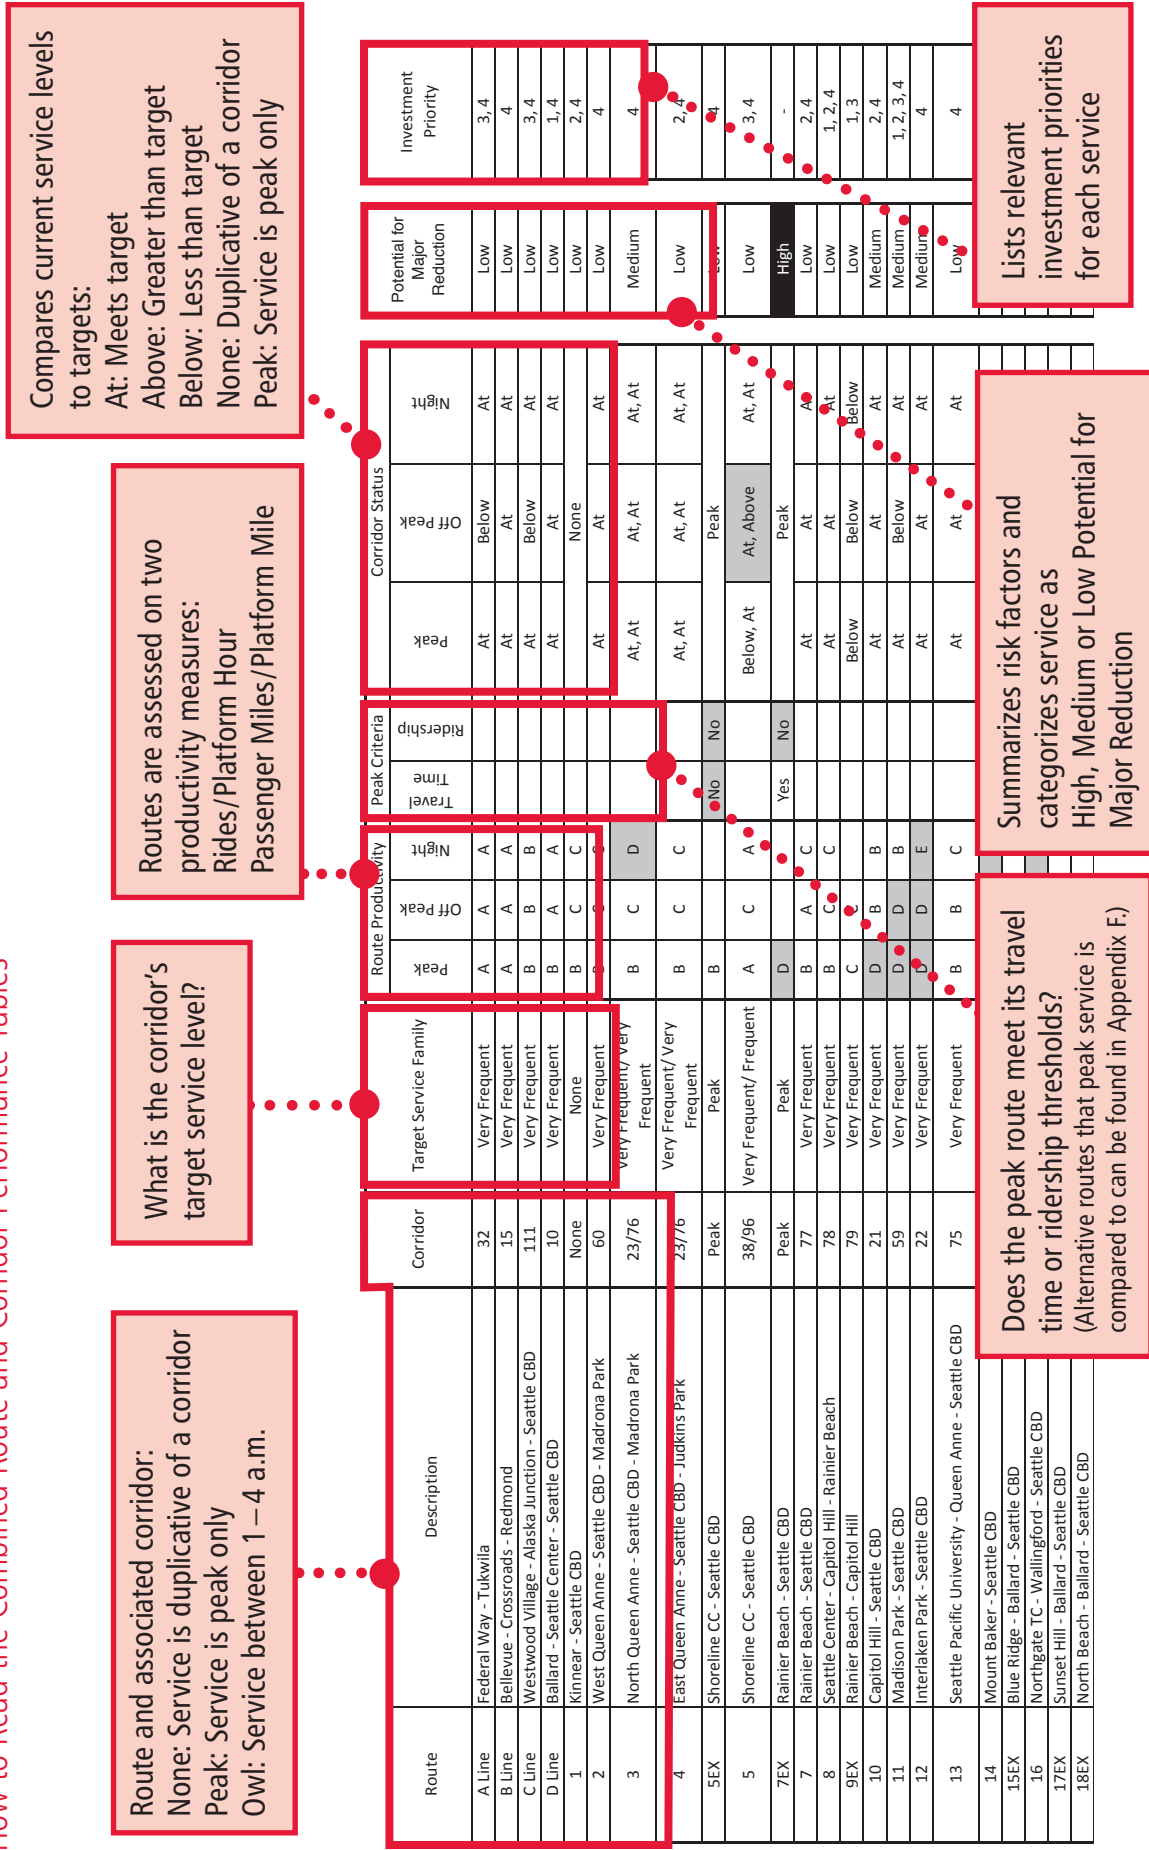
How to Read the Combined Route and Corridor Performance Tables

Route and associated corridor:
None: Service is duplicative of a corridor
Peak: Service is peak only
Owl: Service between 1 – 4 a.m.

What is the corridor's target service level?

Routes are assessed on two productivity measures:
Rides/Platform Hour
Passenger Miles/Platform Mile

Compares current service levels to targets:
At: Meets target
Above: Greater than target
Below: Less than target
None: Duplicative of a corridor
Peak: Service is peak only

Lists relevant investment priorities for each service

Summarizes risk factors and categorizes service as High, Medium or Low Potential for Major Reduction

Does the peak route meet its travel time or ridership thresholds?
(Alternative routes that peak service is compared to can be found in Appendix F.)

| Route | Description | Corridor | Target Service Family | Route Productivity Peak | Off Peak | Night | Peak Criteria Travel Time | Ridership | Corridor Status Peak | Off Peak | Night | Potential for Major Reduction | Investment Priority |
|---|---|---|---|---|---|---|---|---|---|---|---|---|---|
| A Line | Federal Way - Tukwila | 32 | Very Frequent | A | A | A | | | At | Below | At | Low | 3, 4 |
| B Line | Bellevue - Crossroads - Redmond | 15 | Very Frequent | A | A | A | | | At | At | At | Low | 4 |
| C Line | Westwood Village - Alaska Junction - Seattle CBD | 111 | Very Frequent | B | B | B | | | At | Below | At | Low | 3, 4 |
| D Line | Ballard - Seattle Center - Seattle CBD | 10 | Very Frequent | B | A | A | | | At | At | At | Low | 1, 4 |
| 1 | Kinnear - Seattle CBD | None | None | B | C | C | | | | None | | Low | 2, 4 |
| 2 | West Queen Anne - Seattle CBD - Madrona Park | 60 | Very Frequent | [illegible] | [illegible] | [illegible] | | | At | At | At | Low | 4 |
| 3 | North Queen Anne - Seattle CBD - Madrona Park | 23/76 | Very Frequent/ Very Frequent | B | C | D | | | At, At | At, At | At, At | Medium | 4 |
| 4 | East Queen Anne - Seattle CBD - Judkins Park | 23/76 | Very Frequent/ Very Frequent | B | C | C | | | At, At | At, At | At, At | Low | 2, 4 |
| 5EX | Shoreline CC - Seattle CBD | Peak | Peak | B | | | No | No | | Peak | | Low | 4 |
| 5 | Shoreline CC - Seattle CBD | 38/96 | Very Frequent/ Frequent | A | C | A | | | Below, At | At, Above | At, At | Low | 3, 4 |
| 7EX | Rainier Beach - Seattle CBD | Peak | Peak | D | | | Yes | No | | Peak | | High | - |
| 7 | Rainier Beach - Seattle CBD | 77 | Very Frequent | B | A | C | | | At | At | At | Low | 2, 4 |
| 8 | Seattle Center - Capitol Hill - Rainier Beach | 78 | Very Frequent | B | C | C | | | At | At | At | Low | 1, 2, 4 |
| 9EX | Rainier Beach - Capitol Hill | 79 | Very Frequent | C | C | | | | Below | Below | Below | Low | 1, 3 |
| 10 | Capitol Hill - Seattle CBD | 21 | Very Frequent | D | B | B | | | At | At | At | Medium | 2, 4 |
| 11 | Madison Park - Seattle CBD | 59 | Very Frequent | D | D | B | | | At | Below | At | Medium | 1, 2, 3, 4 |
| 12 | Interlaken Park - Seattle CBD | 22 | Very Frequent | D | D | E | | | At | At | At | Medium | 4 |
| 13 | Seattle Pacific University - Queen Anne - Seattle CBD | 75 | Very Frequent | B | B | C | | | At | At | At | Low | 4 |
| 14 | Mount Baker - Seattle CBD | | | | | | | | | | | | |
| 15EX | Blue Ridge - Ballard - Seattle CBD | | | | | | | | | | | | |
| 16 | Northgate TC - Wallingford - Seattle CBD | | | | | | | | | | | | |
| 17EX | Sunset Hill - Ballard - Seattle CBD | | | | | | | | | | | | |
| 18EX | North Beach - Ballard - Seattle CBD | | | | | | | | | | | | |